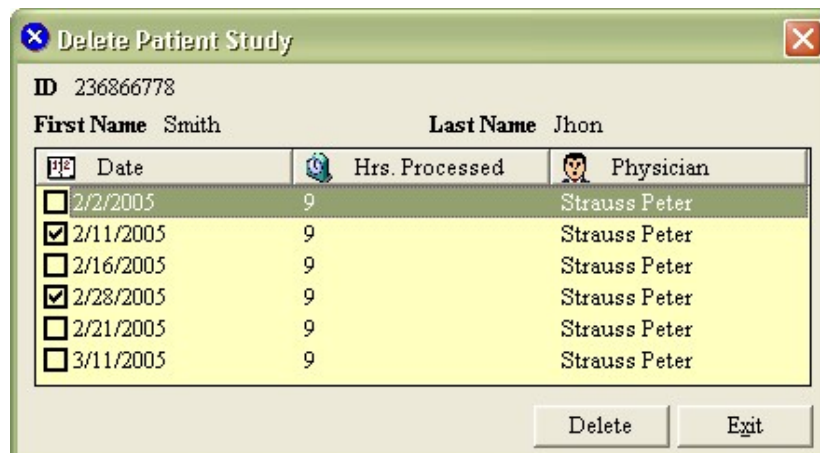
Delete Patient Study

ID 236866778

First Name Smith Last Name Jhon

| Date | Hrs. Processed | Physician |
|---|---|---|
| 2/2/2005 | 9 | Strauss Peter |
| 2/11/2005 | 9 | Strauss Peter |
| 2/16/2005 | 9 | Strauss Peter |
| 2/28/2005 | 9 | Strauss Peter |
| 2/21/2005 | 9 | Strauss Peter |
| 3/11/2005 | 9 | Strauss Peter |

Delete Exit